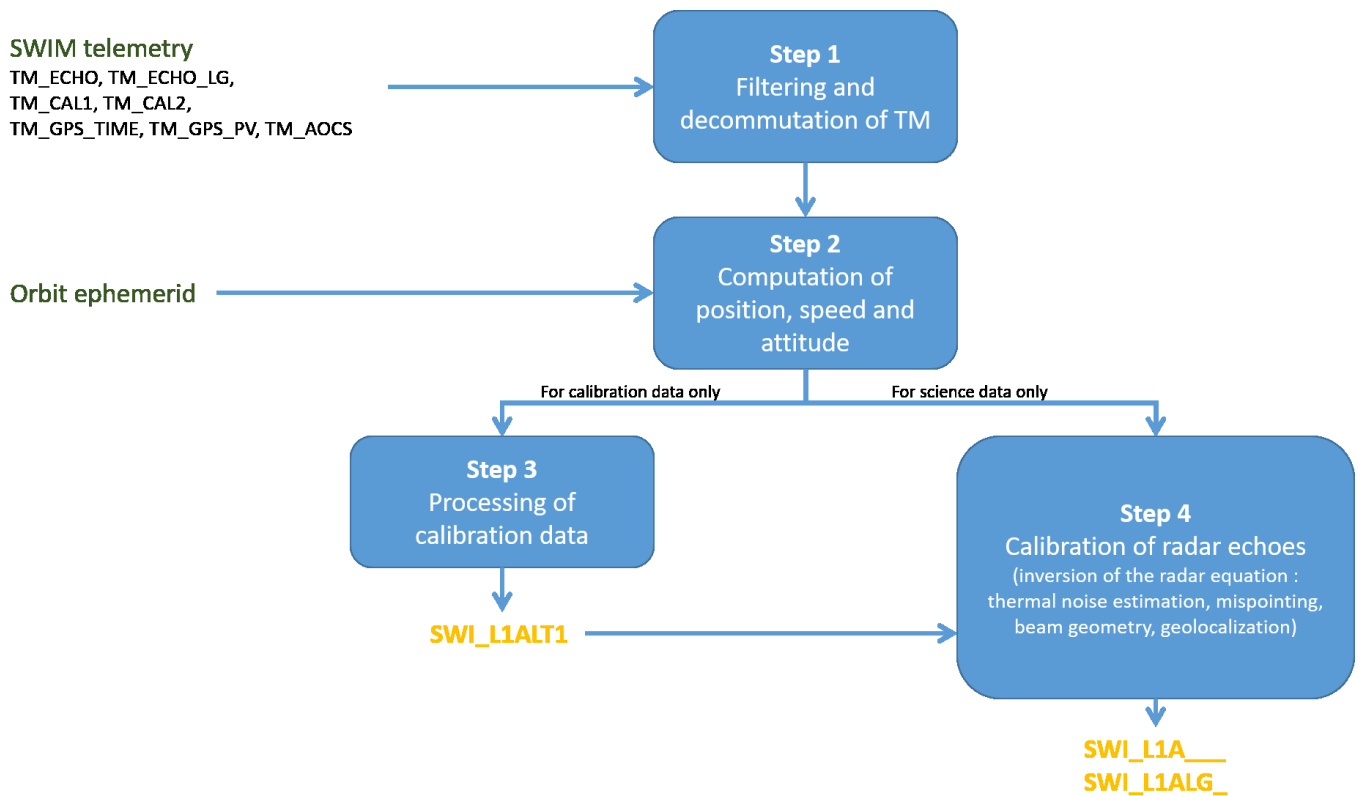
SWIM telemetry
TM_ECHO, TM_ECHO_LG, TM_CAL1, TM_CAL2, TM_GPS_TIME, TM_GPS_PV, TM_AOCS

Step 1
Filtering and decommutation of TM

Orbit ephemerid

Step 2
Computation of position, speed and attitude

For calibration data only

For science data only

Step 3
Processing of calibration data

SWI_L1ALT1

Step 4
Calibration of radar echoes
(inversion of the radar equation : thermal noise estimation, mispointing, beam geometry, geolocalization)

SWI_L1A___
SWI_L1ALG_